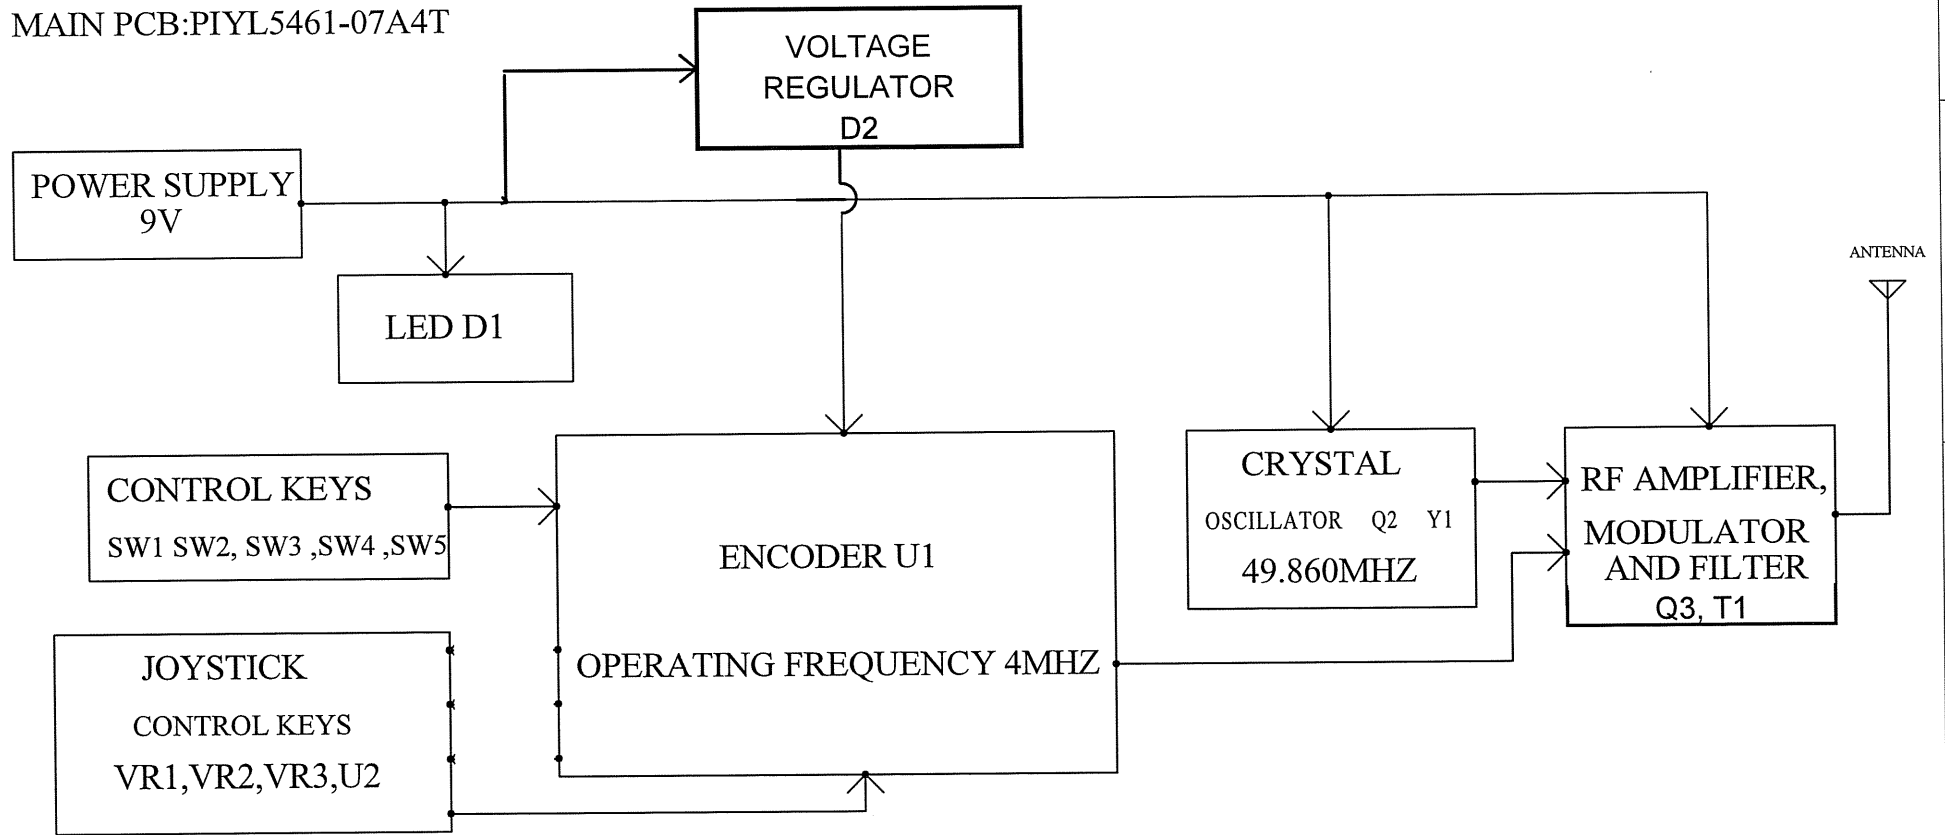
MAIN PCB:PIYL5461-07A4T

VOLTAGE
REGULATOR
D2

POWER SUPPLY
9V

LED D1

ANTENNA

CONTROL KEYS
SW1 SW2, SW3 ,SW4 ,SW5

ENCODER U1

OPERATING FREQUENCY 4MHZ

CRYSTAL
OSCILLATOR Q2 Y1
49.860MHZ

RF AMPLIFIER,
MODULATOR
AND FILTER
Q3, T1

JOYSTICK
CONTROL KEYS
VR1,VR2,VR3,U2